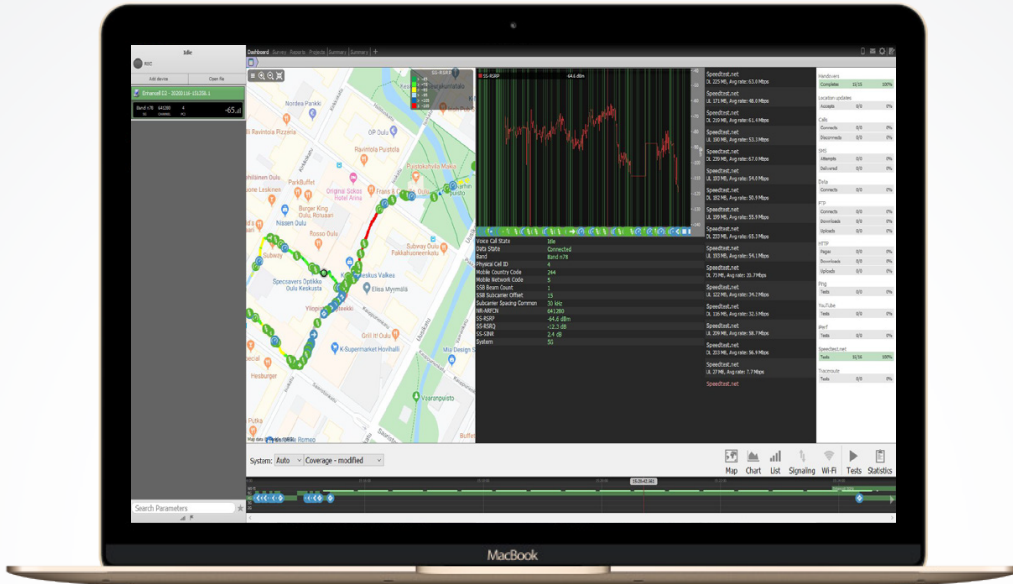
Idle

Add device
Open file

Band n78 641280 4 -65

Dashboard Survey Reports Projects Summary Summary +

Nordea Pankki
OP Oulu
Ravintola Pizzeria
PorkBuffet
Original Sokos Hotel Arina
Burger King Oulu, Rotuaari
Nissen Oulu
Rossos Oulu
Subway
Subway Oulu Pakkahuoneenkatu
Specsavers Optikko Oulu Keskusta
Kauppakeskus Valkea
Elisa Myymälä
Grill it! Oulu
K-Supermarket Hovihalli
Hesburger
Vaaranpuisto
Pulkka
Rompa

SS-RSRP
64.6 dBm

Voice Call State | Idle
Data State | Connected
Band | Band n78
Physical Cell ID | 4
Mobile Country Code | 244
Mobile Network Code | 5
SSB Beam Count | 1
SSB Subcarrier Offset | 15
Subcarrier Spacing Common | 30 kHz
NR-ARFCN | 641280
SS-RSRP | -64.6 dBm
SS-RSRQ | -12.2 dB
SS-SINR | 2.4 dB
System | 5G

Speedtest.net
DL 225 MB, Avg rate: 63.4 Mbps
Speedtest.net
UL 171 MB, Avg rate: 48.6 Mbps
Speedtest.net
DL 219 MB, Avg rate: 61.4 Mbps
Speedtest.net
UL 190 MB, Avg rate: 53.1 Mbps
Speedtest.net
DL 239 MB, Avg rate: 67.0 Mbps
Speedtest.net
UL 182 MB, Avg rate: 50.9 Mbps
Speedtest.net
UL 199 MB, Avg rate: 55.9 Mbps
Speedtest.net
DL 233 MB, Avg rate: 65.3 Mbps
Speedtest.net
DL 193 MB, Avg rate: 54.1 Mbps
Speedtest.net
DL 73 MB, Avg rate: 20.7 Mbps
Speedtest.net
UL 122 MB, Avg rate: 34.2 Mbps
Speedtest.net
UL 116 MB, Avg rate: 32.5 Mbps
Speedtest.net
UL 209 MB, Avg rate: 58.7 Mbps
Speedtest.net
DL 203 MB, Avg rate: 56.9 Mbps
Speedtest.net
DL 213 MB, Avg rate: 59.7 Mbps
Speedtest.net

Handover
Complete 8/16 100%
Location updates
Accepts 0/0 0%
Calls
Connects 0/0 0%
Disconnects 0/0 0%
SMS
Attempts 0/0 0%
Delivered 0/0 0%
Data
Connects 0/0 0%
FTP
Connects 0/0 0%
Downloads 0/0 0%
Uploads 0/0 0%
HTTP
Pages 0/0 0%
Downloads 0/0 0%
Uploads 0/0 0%
Ping
Tests 0/0 0%
YouTube
Tests 0/0 0%
iPerf
Tests 0/0 0%
Speedtest.net
Tests 16/16 100%
Traceroute
Tests 0/0 0%

System: Auto Coverage - modified
Map Chart List Signaling Wi-Fi Tests Statistics

Search Parameters

MacBook